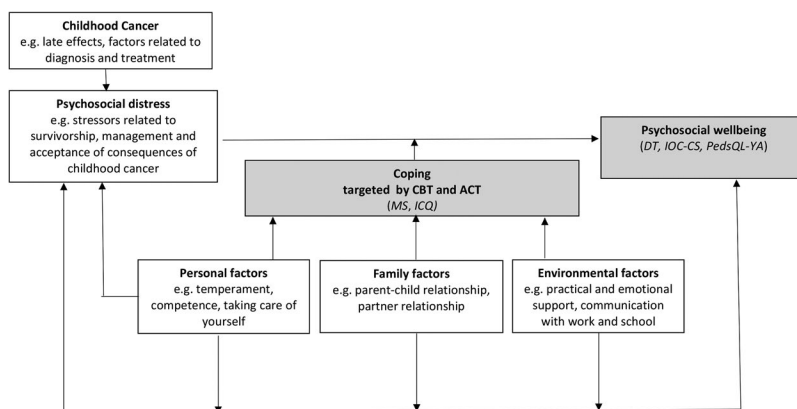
**Childhood Cancer**
e.g. late effects, factors related to diagnosis and treatment

**Psychosocial distress**
e.g. stressors related to survivorship, management and acceptance of consequences of childhood cancer

**Psychosocial wellbeing**
(*DT*, *IOC-CS*, *PedsQL-YA*)

**Coping**
**targeted by CBT and ACT**
(*MS*, *ICQ*)

**Personal factors**
e.g. temperament, competence, taking care of yourself

**Family factors**
e.g. parent-child relationship, partner relationship

**Environmental factors**
e.g. practical and emotional support, communication with work and school